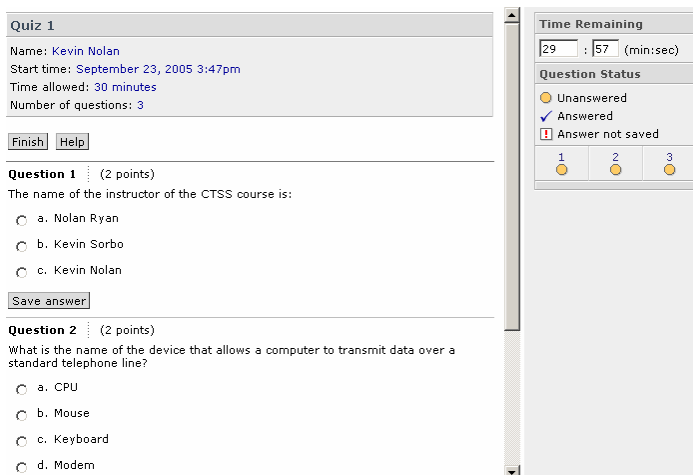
Quiz 1

Name: Kevin Nolan
Start time: September 23, 2005 3:47pm
Time allowed: 30 minutes
Number of questions: 3

Finish Help

Question 1 (2 points)
The name of the instructor of the CTSS course is:

a. Nolan Ryan
b. Kevin Sorbo
c. Kevin Nolan

Save answer

Question 2 (2 points)
What is the name of the device that allows a computer to transmit data over a standard telephone line?

a. CPU
b. Mouse
c. Keyboard
d. Modem

Time Remaining
29 : 57 (min:sec)

Question Status
Unanswered
Answered
Answer not saved

1 2 3